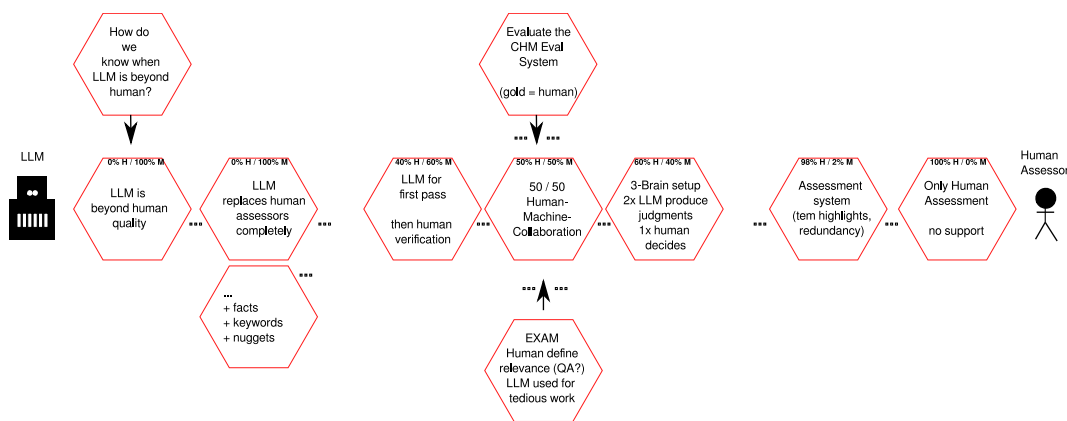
How do we know when LLM is beyond human?

Evaluate the CHM Eval System

(gold = human)

LLM

0% H / 100% M
LLM is beyond human quality

...

0% H / 100% M
LLM replaces human assessors completely

...

...
...
+ facts
+ keywords
+ nuggets

40% H / 60% M
LLM for first pass

then human verification

...

... ...

50% H / 50% M
50 / 50 Human-Machine-Collaboration

...

60% H / 40% M
3-Brain setup
2x LLM produce judgments
1x human decides

...

98% H / 2% M
Assessment system
(tem highlights, redundancy)

...

100% H / 0% M
Only Human Assessment

no support

Human Assessor

... ...

EXAM
Human define relevance (QA?)
LLM used for tedious work